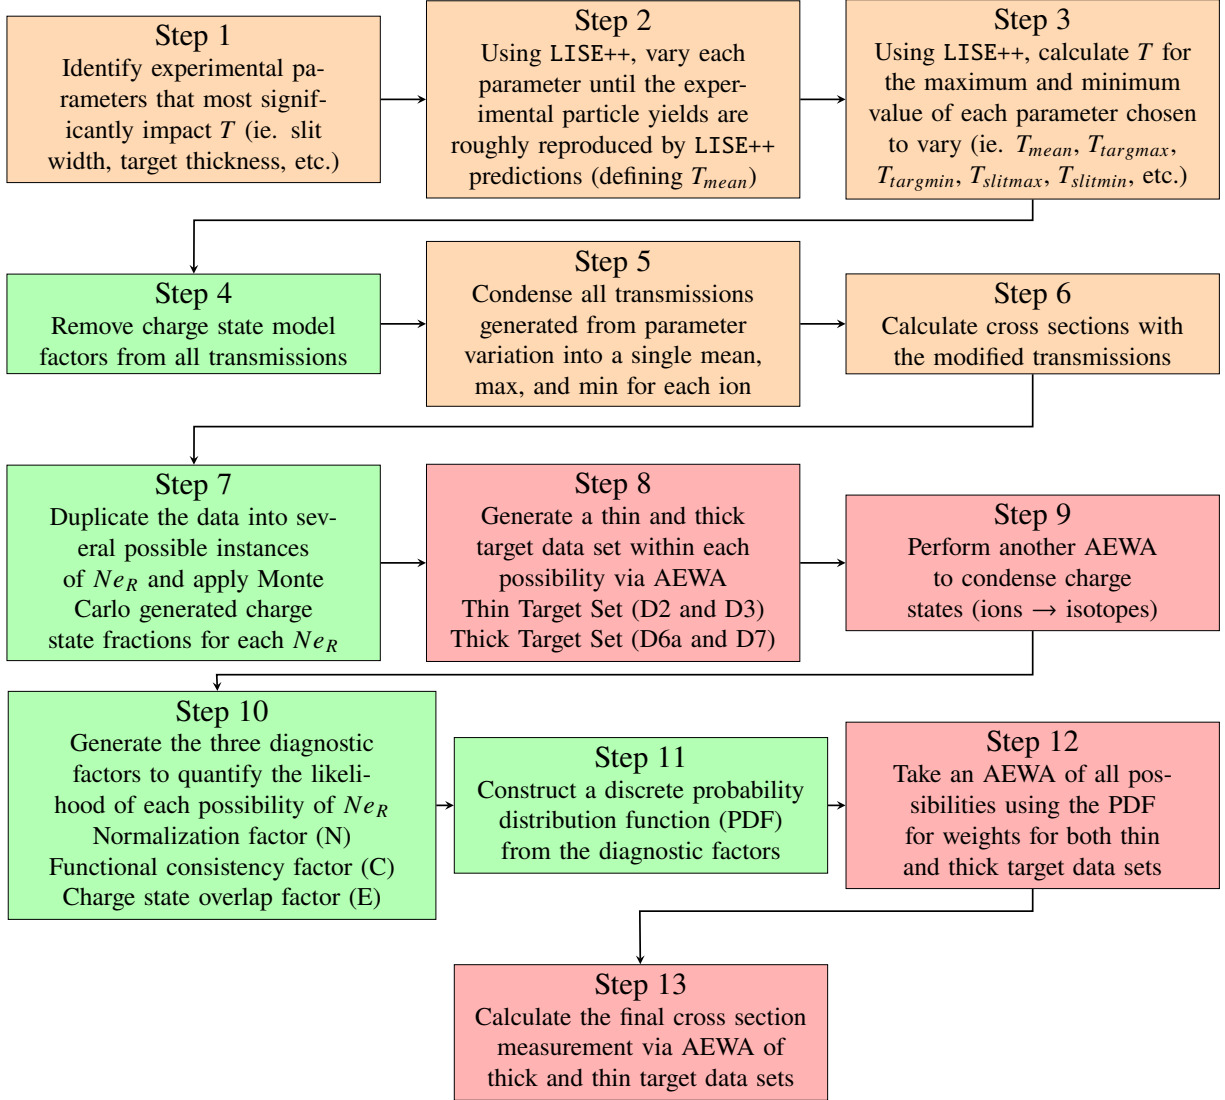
Step 1
Identify experimental parameters that most significantly impact $T$ (ie. slit width, target thickness, etc.)

Step 2
Using LISE++, vary each parameter until the experimental particle yields are roughly reproduced by LISE++ predictions (defining $T_{mean}$)

Step 3
Using LISE++, calculate $T$ for the maximum and minimum value of each parameter chosen to vary (ie. $T_{mean}$, $T_{targmax}$, $T_{targmin}$, $T_{slitmax}$, $T_{slitmin}$, etc.)

Step 4
Remove charge state model factors from all transmissions

Step 5
Condense all transmissions generated from parameter variation into a single mean, max, and min for each ion

Step 6
Calculate cross sections with the modified transmissions

Step 7
Duplicate the data into several possible instances of $Ne_R$ and apply Monte Carlo generated charge state fractions for each $Ne_R$

Step 8
Generate a thin and thick target data set within each possibility via AEWA
Thin Target Set (D2 and D3)
Thick Target Set (D6a and D7)

Step 9
Perform another AEWA to condense charge states (ions → isotopes)

Step 10
Generate the three diagnostic factors to quantify the likelihood of each possibility of $Ne_R$
Normalization factor (N)
Functional consistency factor (C)
Charge state overlap factor (E)

Step 11
Construct a discrete probability distribution function (PDF) from the diagnostic factors

Step 12
Take an AEWA of all possibilities using the PDF for weights for both thin and thick target data sets

Step 13
Calculate the final cross section measurement via AEWA of thick and thin target data sets